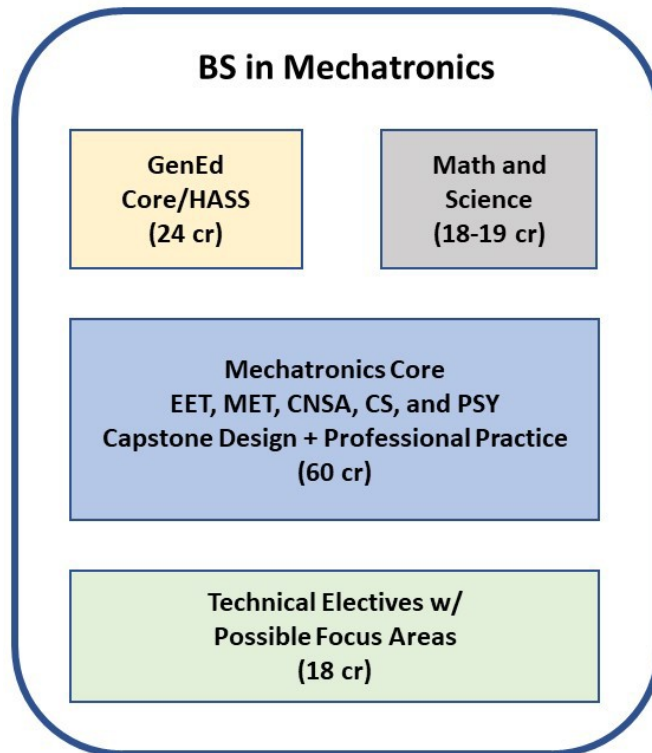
BS in Mechatronics

GenEd Core/HASS (24 cr)

Math and Science (18-19 cr)

Mechatronics Core
EET, MET, CNSA, CS, and PSY
Capstone Design + Professional Practice
(60 cr)

Technical Electives w/ Possible Focus Areas (18 cr)